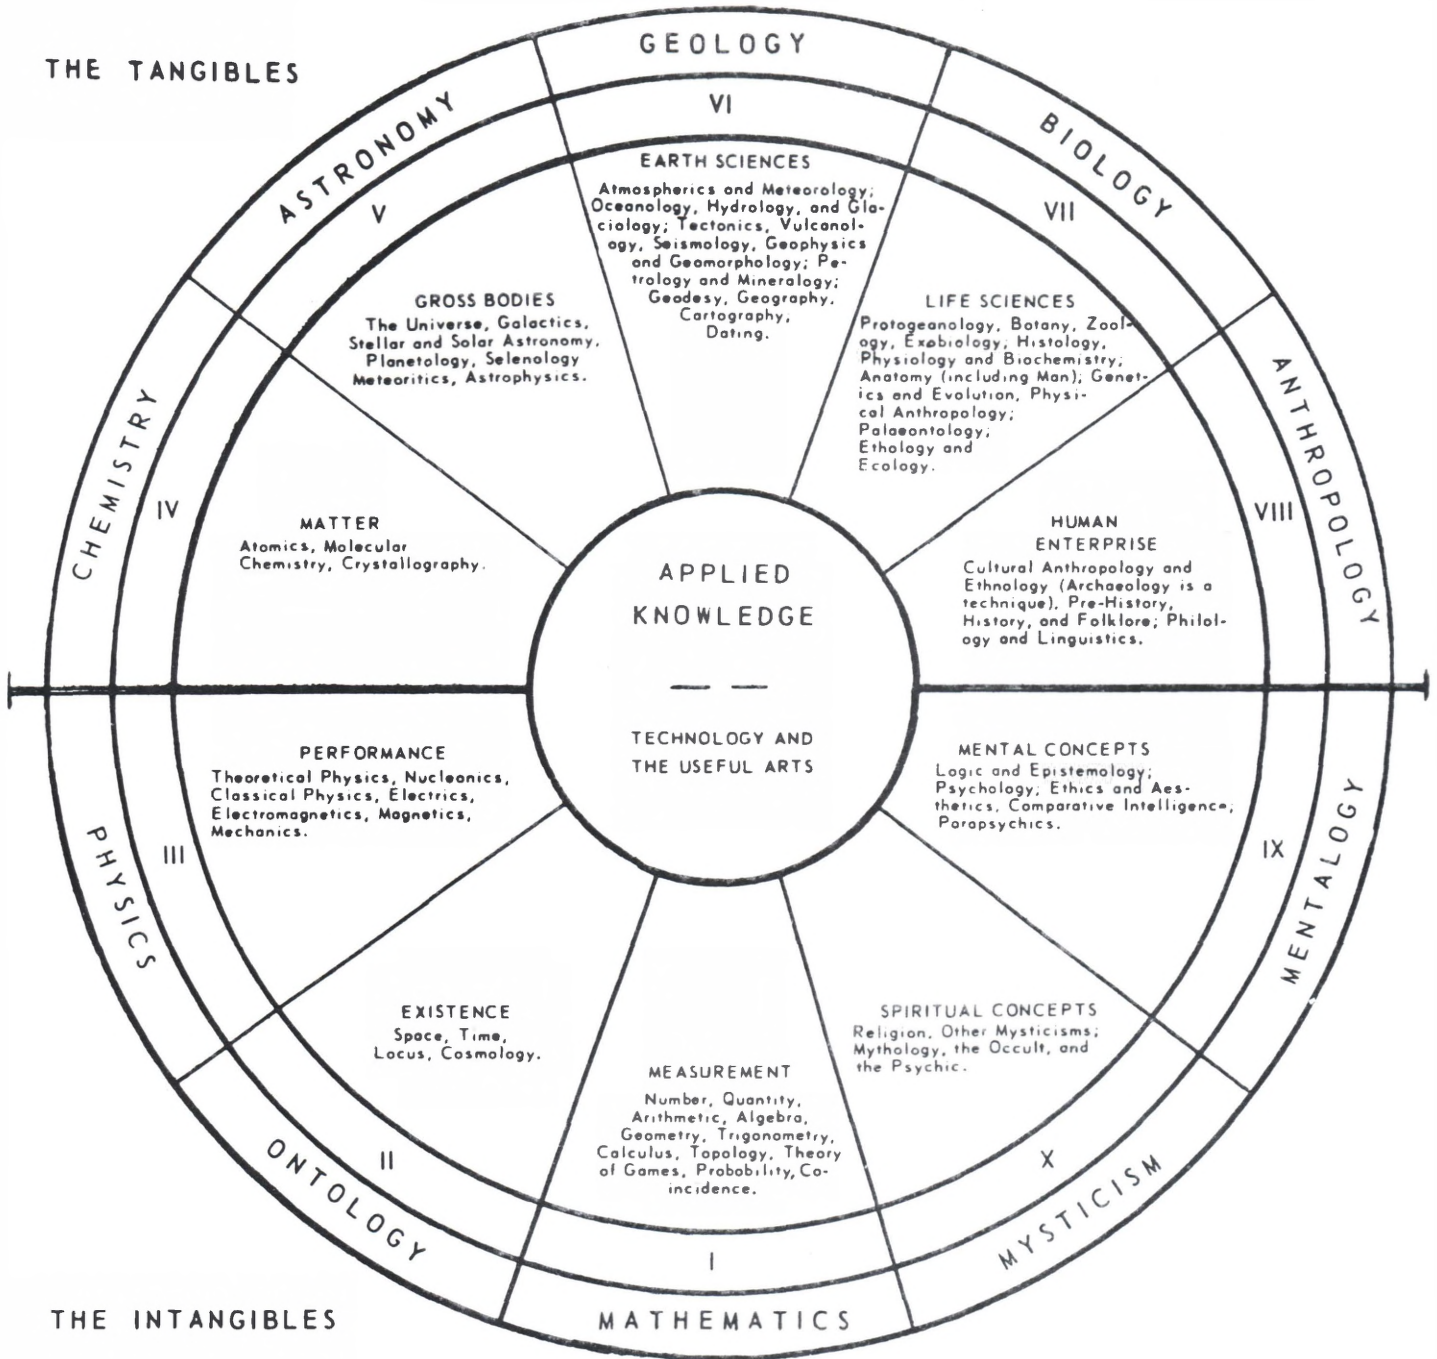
THE TANGIBLES

GEOLOGY

VI

EARTH SCIENCES
Atmospherics and Meteorology; Oceanology, Hydrology, and Glaciology; Tectonics, Vulcanology, Seismology, Geophysics and Geomorphology; Petrology and Mineralogy; Geodesy, Geography, Cartography, Dating.

ASTRONOMY

V

GROSS BODIES
The Universe, Galactics, Stellar and Solar Astronomy, Planetology, Selenology Meteoritics, Astrophysics.

BIOLOGY

VII

LIFE SCIENCES
Protogeanology, Botany, Zoology, Exobiology, Histology, Physiology and Biochemistry, Anatomy (including Man); Genetics and Evolution, Physical Anthropology; Palaeontology; Ethology and Ecology.

CHEMISTRY

IV

MATTER
Atomics, Molecular Chemistry, Crystallography.

ANTHROPOLOGY

VIII

HUMAN ENTERPRISE
Cultural Anthropology and Ethnology (Archaeology is a technique), Pre-History, History, and Folklore; Philology and Linguistics.

APPLIED KNOWLEDGE

— —

TECHNOLOGY AND THE USEFUL ARTS

PHYSICS

III

PERFORMANCE
Theoretical Physics, Nucleonics, Classical Physics, Electrics, Electromagnetics, Magnetics, Mechanics.

MENTALOGY

IX

MENTAL CONCEPTS
Logic and Epistemology; Psychology; Ethics and Aesthetics, Comparative Intelligence; Parapsychics.

ONTOLOGY

II

EXISTENCE
Space, Time, Locus, Cosmology.

MYSTICISM

X

SPIRITUAL CONCEPTS
Religion, Other Mysticisms; Mythology, the Occult, and the Psychic.

MATHEMATICS

I

MEASUREMENT
Number, Quantity, Arithmetic, Algebra, Geometry, Trigonometry, Calculus, Topology, Theory of Games, Probability, Coincidence.

THE INTANGIBLES